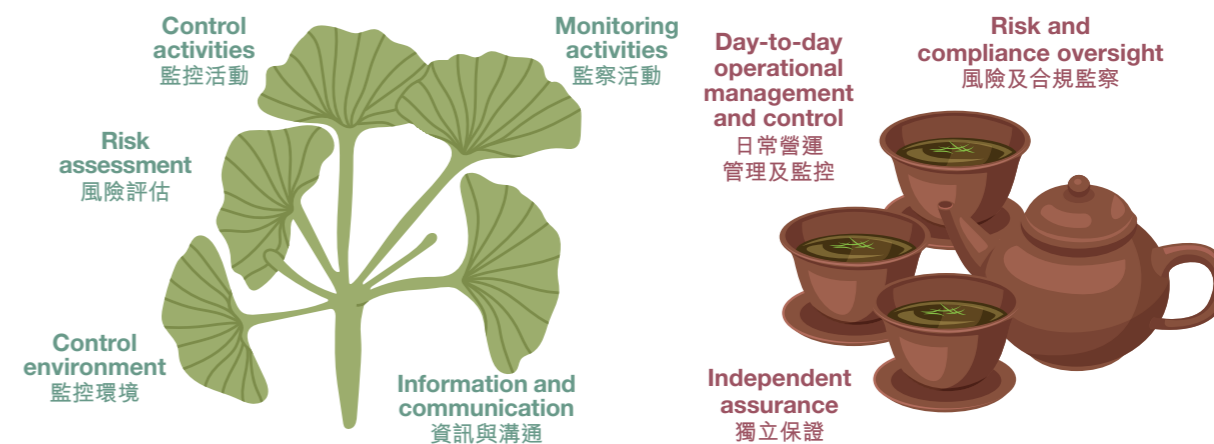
Control activities
監控活動

Monitoring activities
監察活動

Risk assessment
風險評估

Control environment
監控環境

Information and communication
資訊與溝通

Day-to-day operational management and control
日常營運管理及監控

Risk and compliance oversight
風險及合規監察

Independent assurance
獨立保證